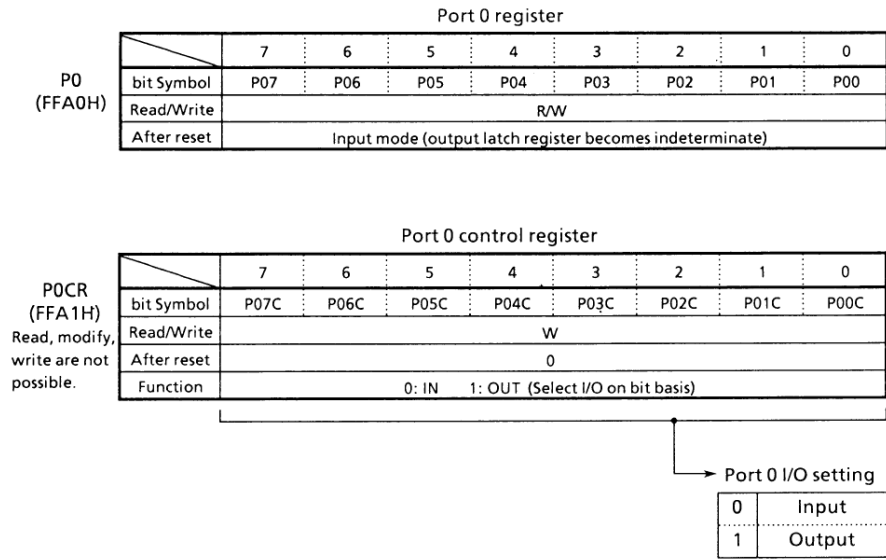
Port 0 register

P0
(FFA0H)

| | 7 | 6 | 5 | 4 | 3 | 2 | 1 | 0 |
|---|---|---|---|---|---|---|---|---|
| bit Symbol | P07 | P06 | P05 | P04 | P03 | P02 | P01 | P00 |
| Read/Write | R/W | | | | | | | |
| After reset | Input mode (output latch register becomes indeterminate) | | | | | | | |

Port 0 control register

P0CR
(FFA1H)
Read, modify, write are not possible.

| | 7 | 6 | 5 | 4 | 3 | 2 | 1 | 0 |
|---|---|---|---|---|---|---|---|---|
| bit Symbol | P07C | P06C | P05C | P04C | P03C | P02C | P01C | P00C |
| Read/Write | W | | | | | | | |
| After reset | 0 | | | | | | | |
| Function | 0: IN 1: OUT (Select I/O on bit basis) | | | | | | | |

Port 0 I/O setting

| | |
|---|---|
| 0 | Input |
| 1 | Output |